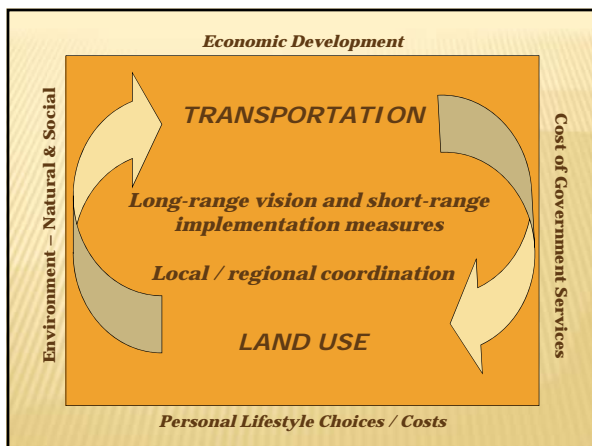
Economic Development

Environment – Natural & Social

TRANSPORTATION

Long-range vision and short-range implementation measures

Local / regional coordination

LAND USE

Cost of Government Services

Personal Lifestyle Choices / Costs